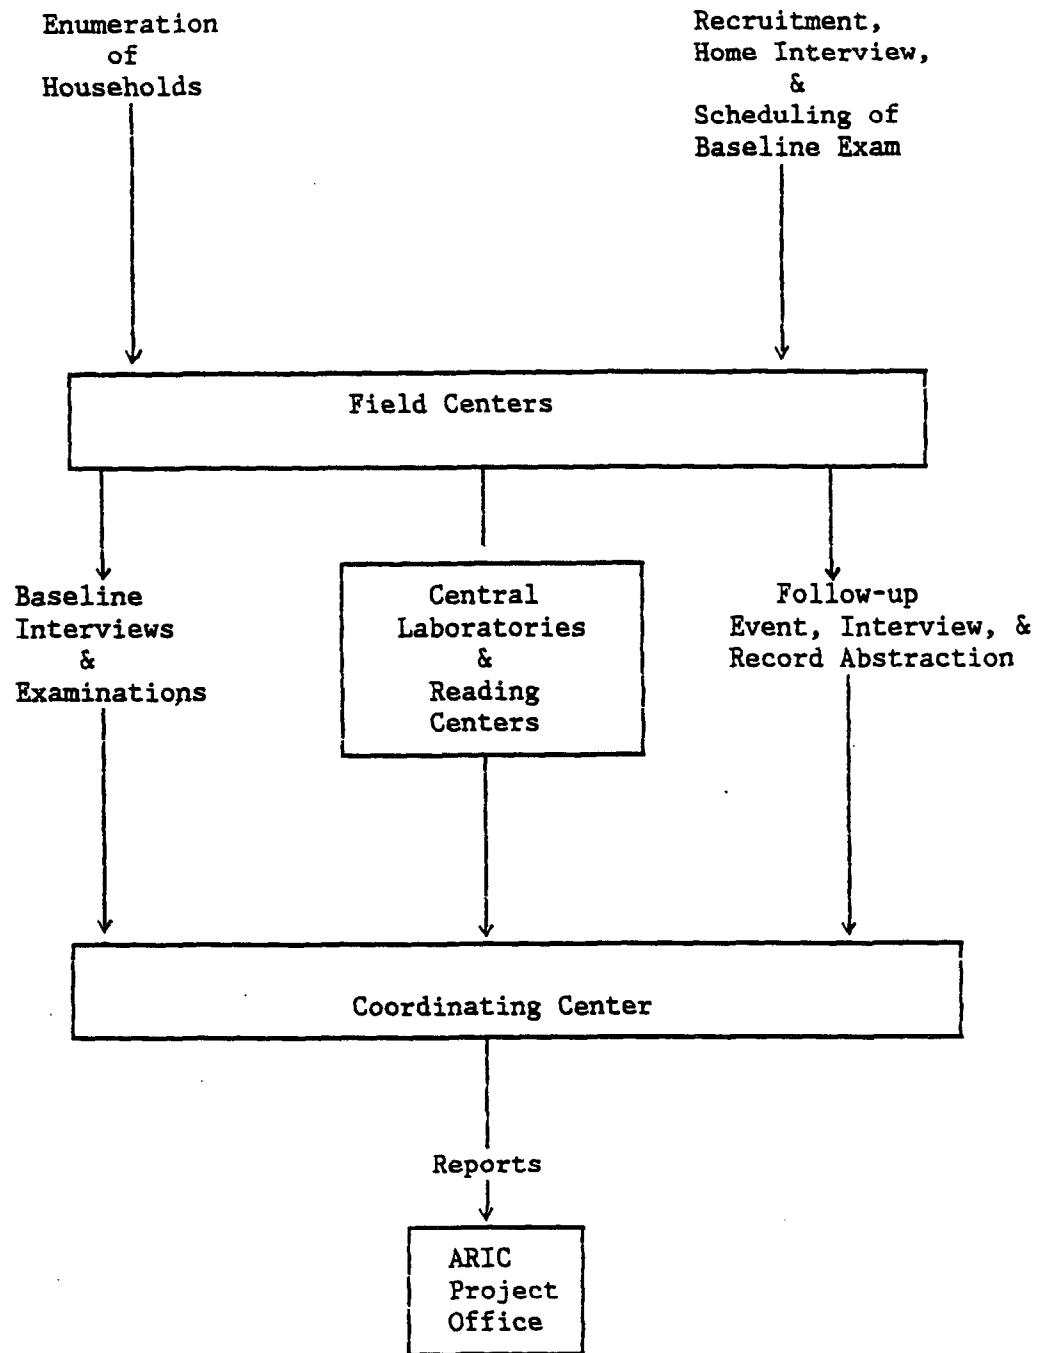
Enumeration of Households

Recruitment, Home Interview, & Scheduling of Baseline Exam

Field Centers

Baseline Interviews & Examinations

Central Laboratories & Reading Centers

Follow-up Event, Interview, & Record Abstraction

Coordinating Center

Reports

ARIC Project Office